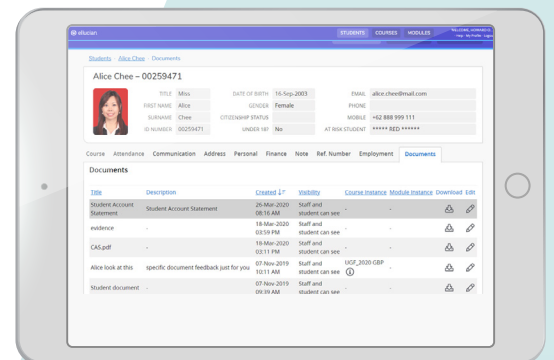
ellucian

STUDENTS COURSES MODULES

WELCOME, ADMINISTR
Help · My Profile · Logout

Students > Alice Chee > Documents

Alice Chee – 00259471

TITLE Miss
FIRST NAME Alice
SURNAME Chee
ID NUMBER 00259471

DATE OF BIRTH 16-Sep-2003
GENDER Female
CITIZENSHIP STATUS
UNDER 18? No

EMAIL alice.chee@mail.com
PHONE
MOBILE +62 888 999 111
AT RISK STUDENT ***** RED ******

Course Attendance Communication Address Personal Finance Note Ref. Number Employment Documents

Documents

| Title | Description | Created | Visibility | Course Instance | Module Instance | Download | Edit |
|---|---|---|---|---|---|---|---|
| Student Account Statement | Student Account Statement | 26-Mar-2020 08:16 AM | Staff and student can see | - | - | | |
| evidence | - | 18-Mar-2020 03:59 PM | Staff and student can see | - | - | | |
| CAS.pdf | - | 18-Mar-2020 03:11 PM | Staff and student can see | - | - | | |
| Alice look at this | specific document feedback just for you | 07-Nov-2019 10:11 AM | Staff and student can see | UGF_2020 GBP | - | | |
| Student document | - | 07-Nov-2019 09:39 AM | Staff and student can see | - | - | | |